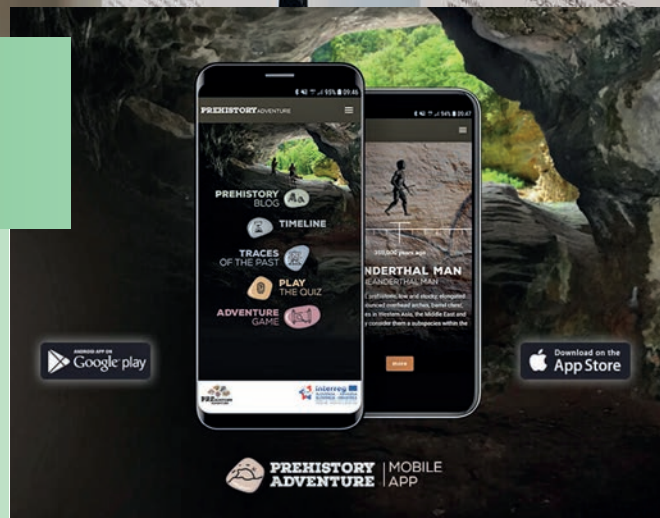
PREHISTORY ADVENTURE

PREHISTORY BLOG

TIMELINE

TRACES OF THE PAST

PLAY THE QUIZ

ADVENTURE GAME

interreg

NDERTHAL MAN

ANDERTHAL MAN

More

ANDROID APP ON Google play

Download on the App Store

PREHISTORY ADVENTURE | MOBILE APP